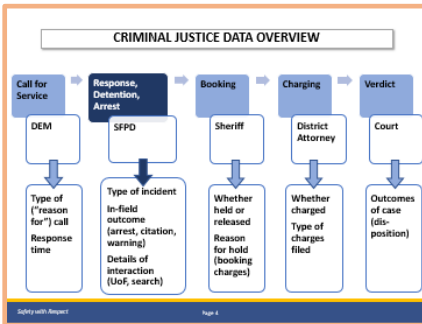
CRIMINAL JUSTICE DATA OVERVIEW

Call for Service

DEM

Type of ("reason for") call

Response time

Response, Detention, Arrest

SFPD

Type of incident

In-field outcome (arrest, citation, warning)

Details of interaction (UoF, search)

Booking

Sheriff

Whether held or released

Reason for hold (booking charges)

Charging

District Attorney

Whether charged

Type of charges filed

Verdict

Court

Outcomes of case (disposition)

Safety with Respect

Page 4